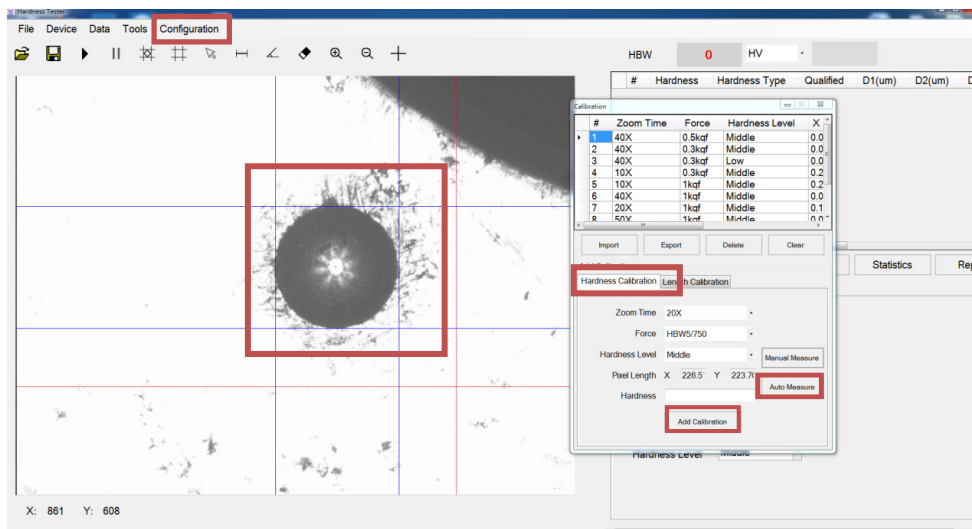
Hardness Tester

File Device Data Tools Configuration

HBW 0 HV

| # | Hardness | Hardness Type | Qualified | D1(um) | D2(um) |
|---|---|---|---|---|---|

Calibration

| # | Zoom Time | Force | Hardness Level | X |
|---|---|---|---|---|
| 1 | 40X | 0.5kqf | Middle | 0.0 |
| 2 | 40X | 0.3kqf | Middle | 0.0 |
| 3 | 40X | 0.3kqf | Low | 0.0 |
| 4 | 10X | 0.3kqf | Middle | 0.2 |
| 5 | 10X | 1kqf | Middle | 0.2 |
| 6 | 40X | 1kqf | Middle | 0.0 |
| 7 | 20X | 1kqf | Middle | 0.1 |
| 8 | 50X | 1kqf | Middle | 0.0 |

Import Export Delete Clear

Statistics Rep

Hardness Calibration Length Calibration

Zoom Time 20X

Force HBW5/750

Hardness Level Middle Manual Measure

Pixel Length X 226.5 Y 223.70 Auto Measure

Hardness

Add Calibration

Hardness Level Middle

X: 861 Y: 608